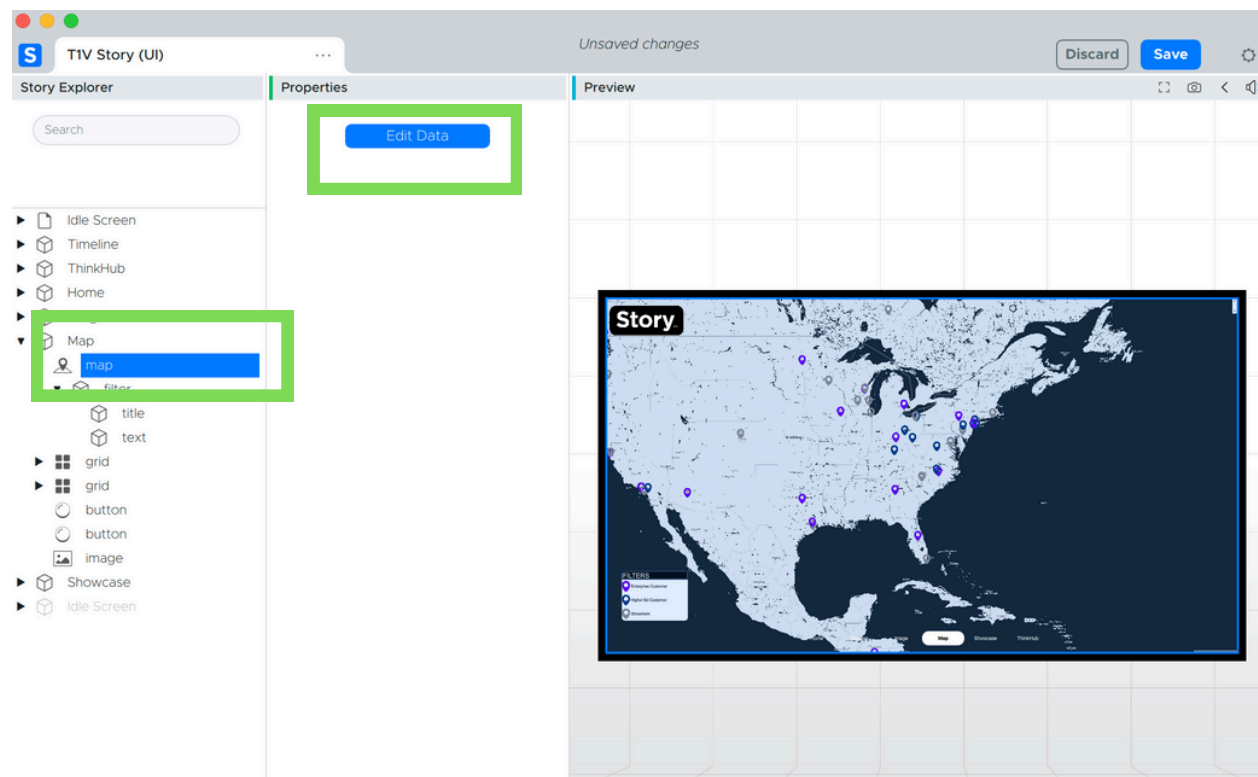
S T1V Story (UI) ···

Unsaved changes

Discard Save

Story Explorer

Properties

Preview

Edit Data

Search

Idle Screen
Timeline
ThinkHub
Home
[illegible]
Map
map
filter
title
text
grid
grid
button
button
image
Showcase
Idle Screen

Story

FILTERS
Enterprise Customer
Higher Ed Customer
Showroom

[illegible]age Map Showcase ThinkHub